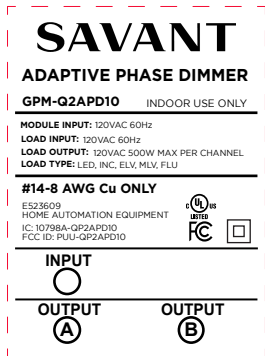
SAVANT

ADAPTIVE PHASE DIMMER

GPM-Q2APD10 INDOOR USE ONLY

MODULE INPUT: 120VAC 60Hz
LOAD INPUT: 120VAC 60Hz
LOAD OUTPUT: 120VAC 500W MAX PER CHANNEL
LOAD TYPE: LED, INC, ELV, MLV, FLU

#14-8 AWG Cu ONLY

E523609
HOME AUTOMATION EQUIPMENT
IC: 10798A-QP2APD10
FCC ID: PUI-QP2APD10

c UL us
LISTED
FC

INPUT

OUTPUT
A

OUTPUT
B